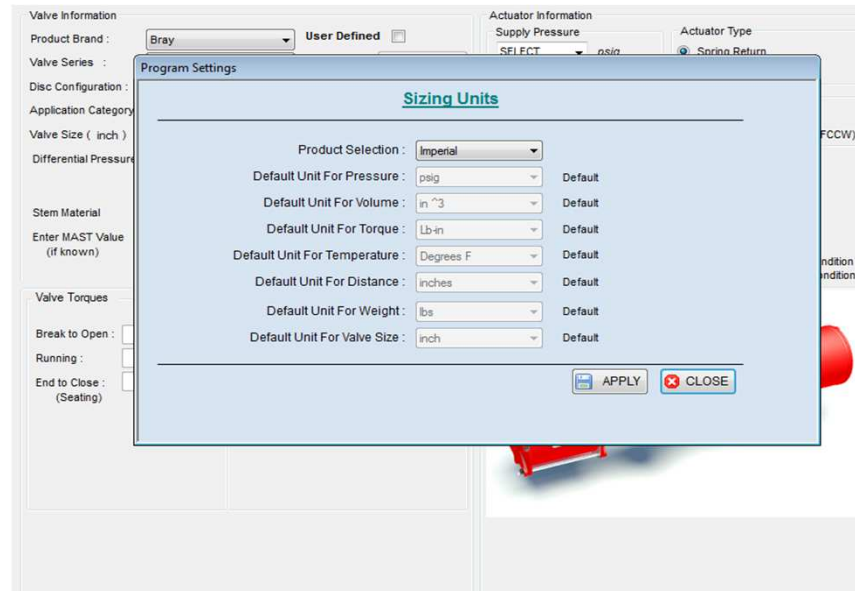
Valve Information
Product Brand : Bray
User Defined
Valve Series :
Disc Configuration :
Application Category
Valve Size ( inch )
Differential Pressure
Stem Material
Enter MAST Value (if known)
Valve Torques
Break to Open :
Running :
End to Close : (Seating)

Actuator Information
Supply Pressure
SELECT psig
Actuator Type
Spring Return
FCCW)
ndition
ndition

Program Settings

Sizing Units

Product Selection : Imperial
Default Unit For Pressure : psig Default
Default Unit For Volume : in ^3 Default
Default Unit For Torque : Lb-in Default
Default Unit For Temperature : Degrees F Default
Default Unit For Distance : inches Default
Default Unit For Weight : lbs Default
Default Unit For Valve Size : inch Default

APPLY
CLOSE